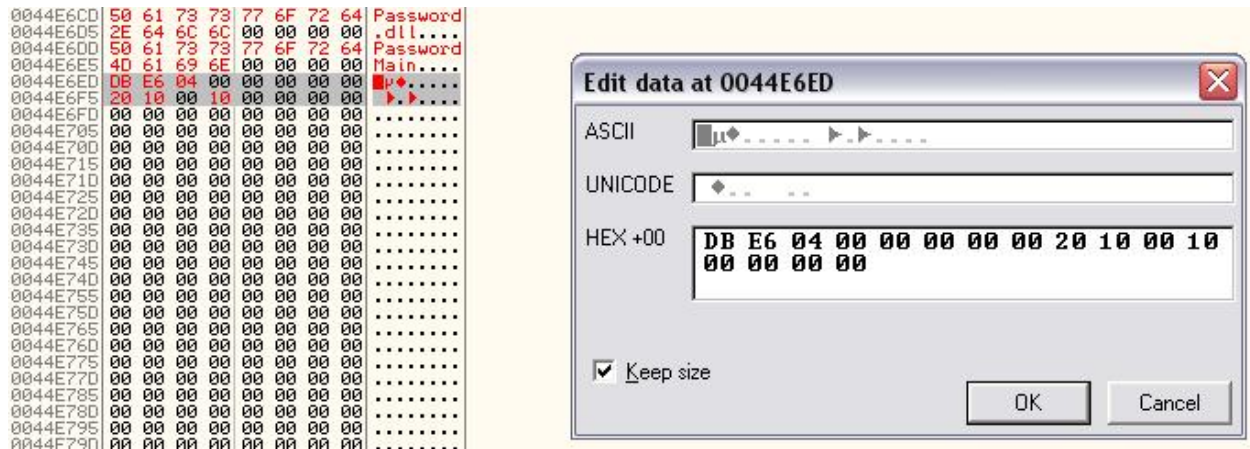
0044E6CD 50 61 73 73 77 6F 72 64 Password
0044E6D5 2E 64 6C 6C 00 00 00 00 .dll....
0044E6DD 50 61 73 73 77 6F 72 64 Password
0044E6E5 4D 61 69 6E 00 00 00 00 Main....
0044E6ED DB E6 04 00 00 00 00 00 ■µ♦.....
0044E6F5 20 10 00 10 00 00 00 00 ►.►.....
0044E6FD 00 00 00 00 00 00 00 00 ........
0044E705 00 00 00 00 00 00 00 00 ........
0044E70D 00 00 00 00 00 00 00 00 ........
0044E715 00 00 00 00 00 00 00 00 ........
0044E71D 00 00 00 00 00 00 00 00 ........
0044E725 00 00 00 00 00 00 00 00 ........
0044E72D 00 00 00 00 00 00 00 00 ........
0044E735 00 00 00 00 00 00 00 00 ........
0044E73D 00 00 00 00 00 00 00 00 ........
0044E745 00 00 00 00 00 00 00 00 ........
0044E74D 00 00 00 00 00 00 00 00 ........
0044E755 00 00 00 00 00 00 00 00 ........
0044E75D 00 00 00 00 00 00 00 00 ........
0044E765 00 00 00 00 00 00 00 00 ........
0044E76D 00 00 00 00 00 00 00 00 ........
0044E775 00 00 00 00 00 00 00 00 ........
0044E77D 00 00 00 00 00 00 00 00 ........
0044E785 00 00 00 00 00 00 00 00 ........
0044E78D 00 00 00 00 00 00 00 00 ........
0044E795 00 00 00 00 00 00 00 00 ........
0044E79D 00 00 00 00 00 00 00 00 ........

Edit data at 0044E6ED

ASCII ■µ♦..... ►.►....

UNICODE ♦.. ..

HEX +00 DB E6 04 00 00 00 00 00 20 10 00 10 00 00 00 00

Keep size

OK

Cancel